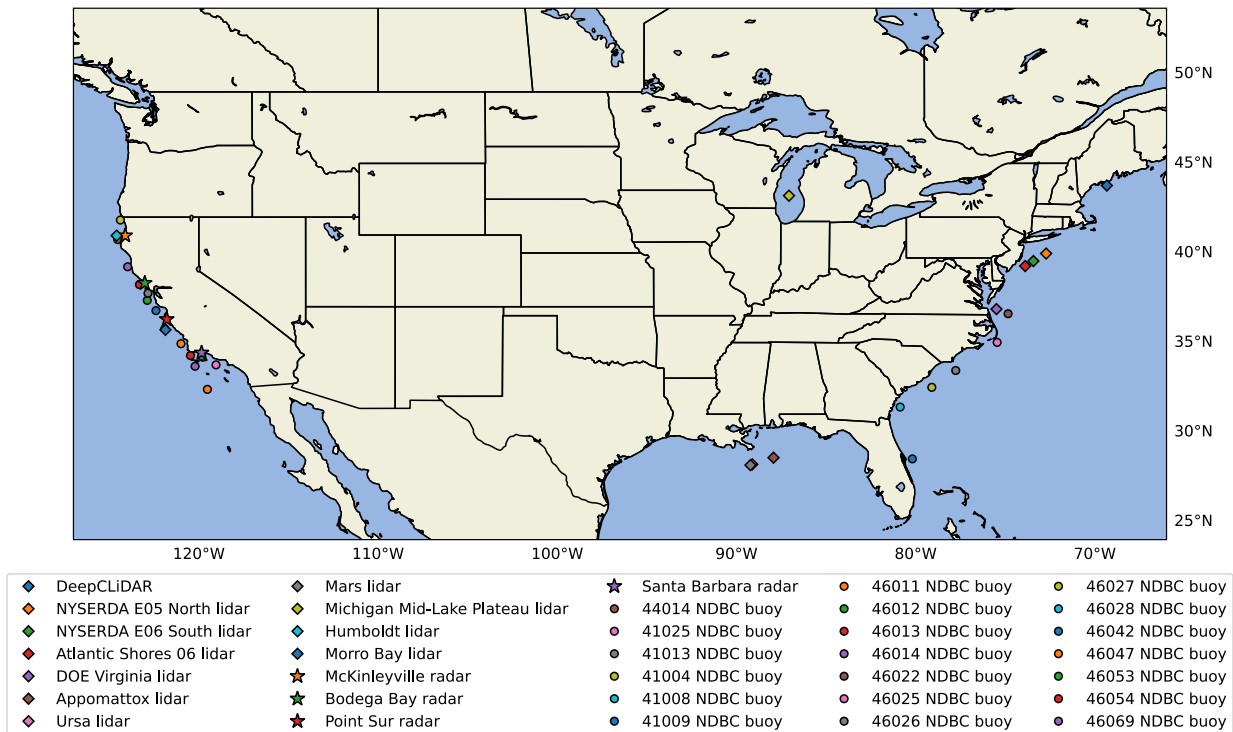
50°N
45°N
40°N
35°N
30°N
25°N
120°W 110°W 100°W 90°W 80°W 70°W

DeepCLiDAR
NYSERDA E05 North lidar
NYSERDA E06 South lidar
Atlantic Shores 06 lidar
DOE Virginia lidar
Appomattox lidar
Ursa lidar

Mars lidar
Michigan Mid-Lake Plateau lidar
Humboldt lidar
Morro Bay lidar
McKinleyville radar
Bodega Bay radar
Point Sur radar

Santa Barbara radar
44014 NDBC buoy
41025 NDBC buoy
41013 NDBC buoy
41004 NDBC buoy
41008 NDBC buoy
41009 NDBC buoy

46011 NDBC buoy
46012 NDBC buoy
46013 NDBC buoy
46014 NDBC buoy
46022 NDBC buoy
46025 NDBC buoy
46026 NDBC buoy

46027 NDBC buoy
46028 NDBC buoy
46042 NDBC buoy
46047 NDBC buoy
46053 NDBC buoy
46054 NDBC buoy
46069 NDBC buoy